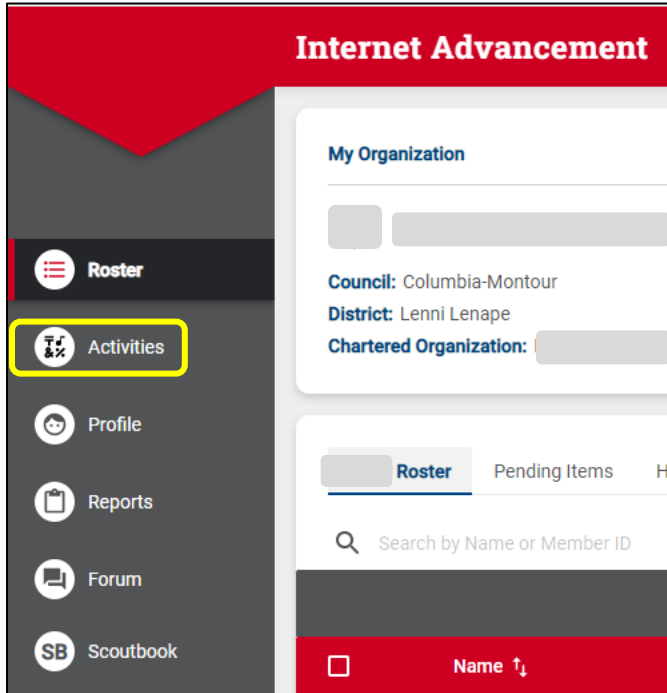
Internet Advancement

Roster
Activities
Profile
Reports
Forum
SB Scoutbook

My Organization

Council: Columbia-Montour
District: Lenni Lenape
Chartered Organization: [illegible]

Roster Pending Items H

Search by Name or Member ID

Name